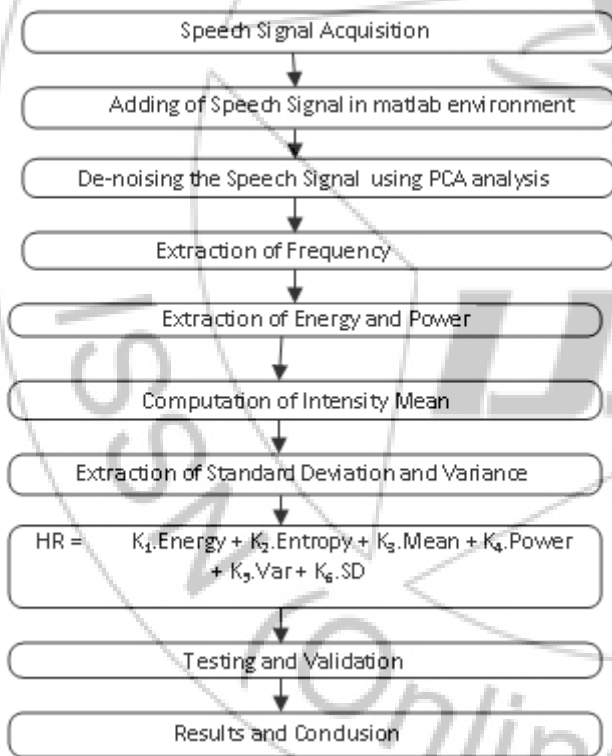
Speech Signal Acquisition

Adding of Speech Signal in matlab environment

De-noising the Speech Signal using PCA analysis

Extraction of Frequency

Extraction of Energy and Power

Computation of Intensity Mean

Extraction of Standard Deviation and Variance

HR = $K_1$.Energy + $K_2$.Entropy + $K_3$.Mean + $K_4$.Power + $K_5$.Var + $K_6$.SD

Testing and Validation

Results and Condusion